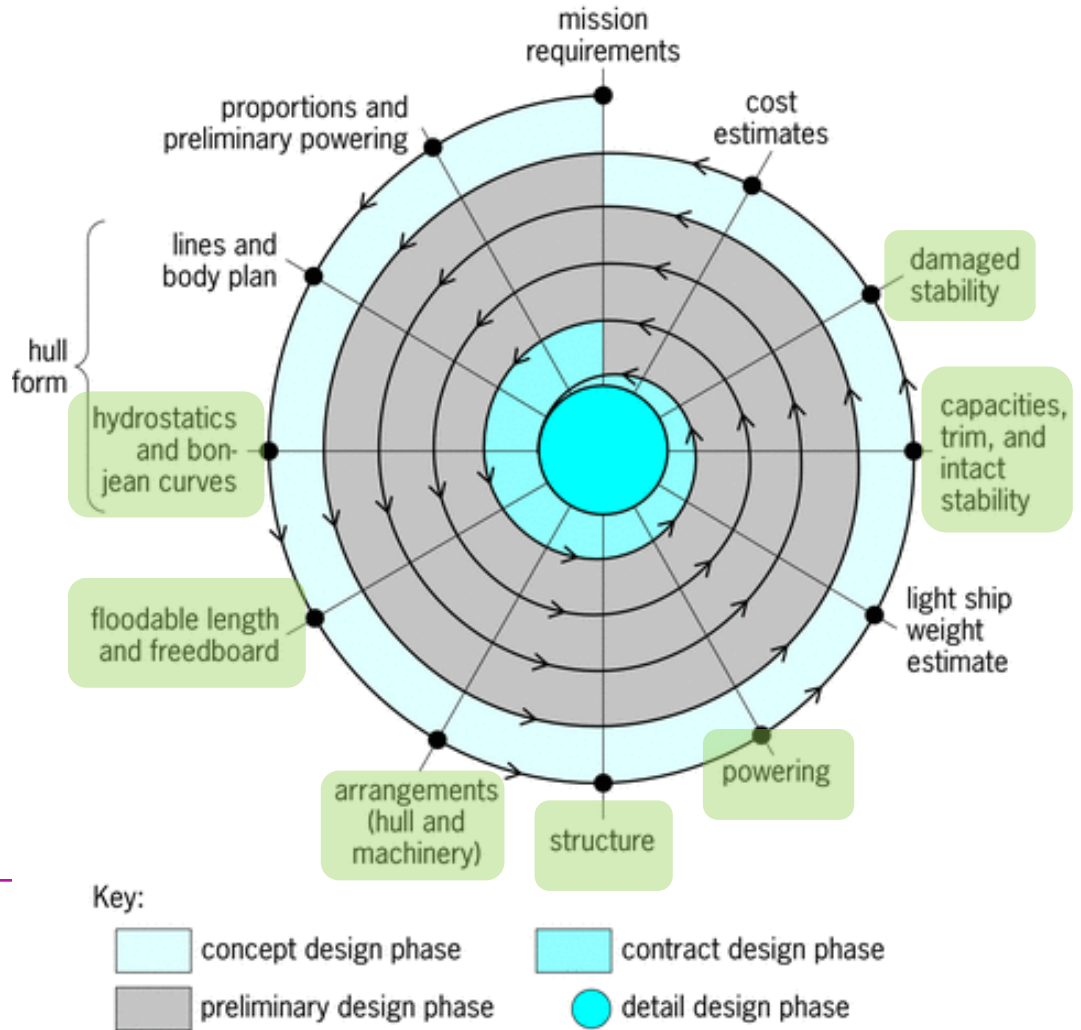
mission requirements

cost estimates

damaged stability

capacities, trim, and intact stability

light ship weight estimate

powering

structure

arrangements (hull and machinery)

floodable length and freedboard

hull form

hydrostatics and bonjean curves

lines and body plan

proportions and preliminary powering

Key:

concept design phase

contract design phase

preliminary design phase

detail design phase